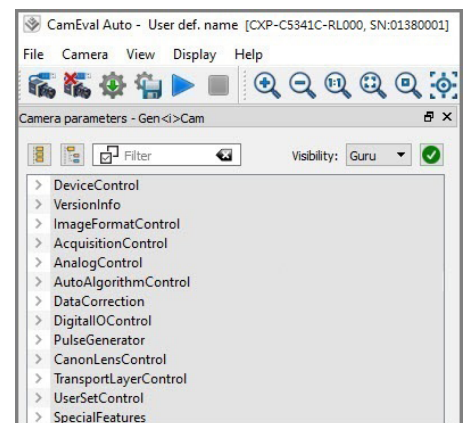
CamEval Auto - User def. name [CXP-C5341C-RL000, SN:01380001]

File Camera View Display Help

Camera parameters - Gen<i>Cam

Filter

Visibility: Guru

> DeviceControl
> VersionInfo
> ImageFormatControl
> AcquisitionControl
> AnalogControl
> AutoAlgorithmControl
> DataCorrection
> DigitalIOControl
> PulseGenerator
> CanonLensControl
> TransportLayerControl
> UserSetControl
> SpecialFeatures